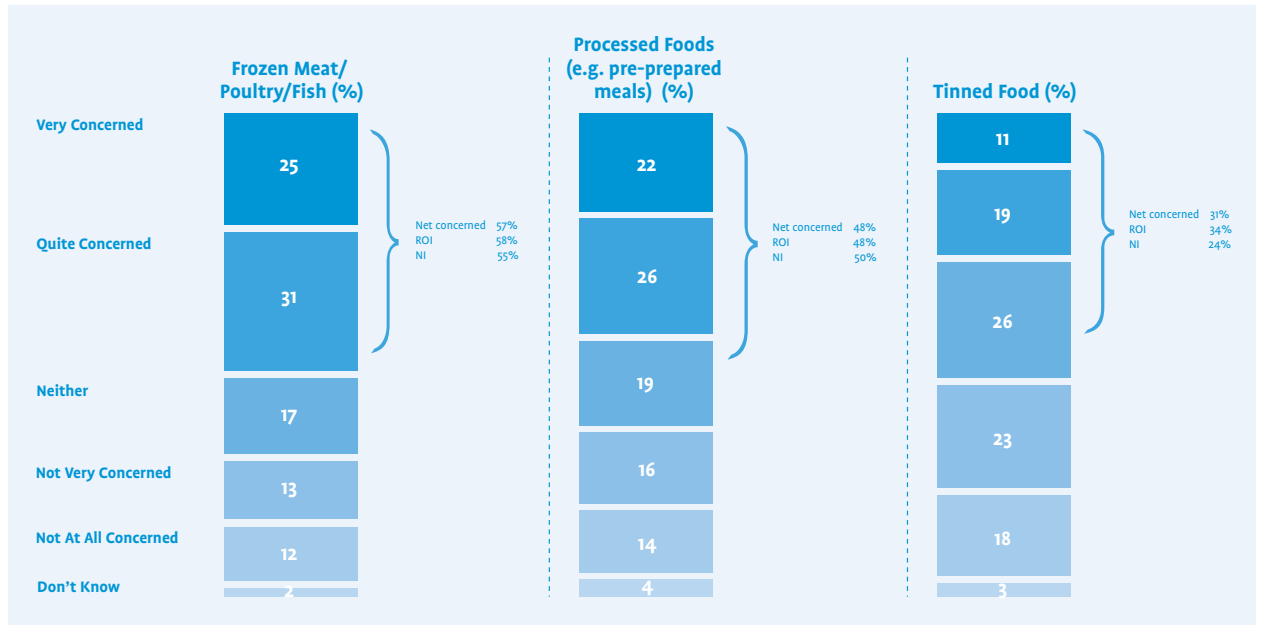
Frozen Meat/ Poultry/Fish (%)

Processed Foods (e.g. pre-prepared meals) (%)

Tinned Food (%)

Very Concerned

Quite Concerned

Neither

Not Very Concerned

Not At All Concerned

Don't Know

25
31
17
13
12
2

Net concerned 57%
ROI 58%
NI 55%

22
26
19
16
14
4

Net concerned 48%
ROI 48%
NI 50%

11
19
26
23
18
3

Net concerned 31%
ROI 34%
NI 24%